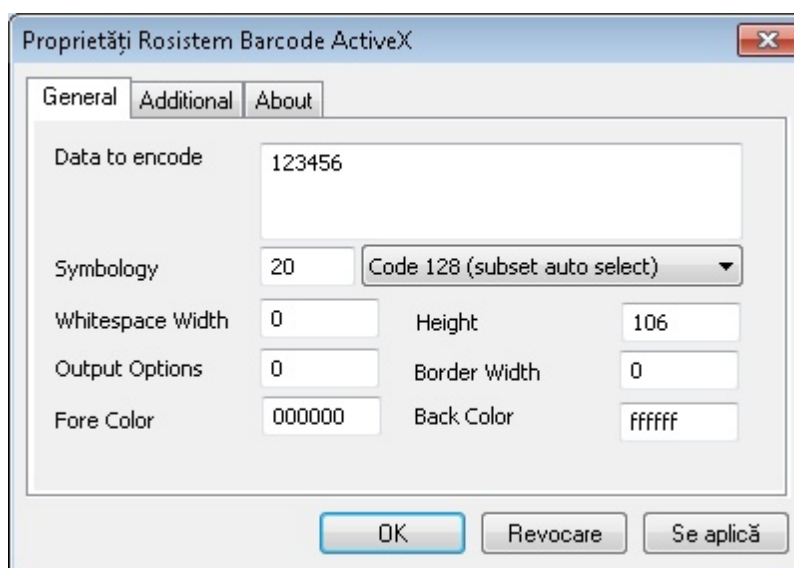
Proprietăți Rosistem Barcode ActiveX

General | Additional | About

Data to encode
123456

Symbology 20 Code 128 (subset auto select)

Whitespace Width 0
Height 106
Output Options 0
Border Width 0
Fore Color 000000
Back Color ffffff

OK Revocare Se aplică